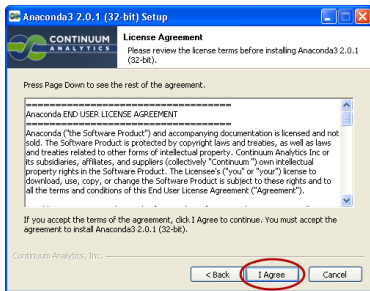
Anaconda3 2.0.1 (32-bit) Setup

CONTINUUM ANALYTICS

License Agreement

Please review the license terms before installing Anaconda3 2.0.1 (32-bit).

Press Page Down to see the rest of the agreement.

================================
Anaconda END USER LICENSE AGREEMENT
================================

Anaconda ("the Software Product") and accompanying documentation is licensed and not sold. The Software Product is protected by copyright laws and treaties, as well as laws and treaties related to other forms of intellectual property. Continuum Analytics Inc or its subsidiaries, affiliates, and suppliers (collectively "Continuum") own intellectual property rights in the Software Product. The Licensee's ("you" or "your") license to download, use, copy, or change the Software Product is subject to these rights and to all the terms and conditions of this End User License Agreement ("Agreement").

If you accept the terms of the agreement, click I Agree to continue. You must accept the agreement to install Anaconda3 2.0.1 (32-bit).

Continuum Analytics, Inc.

< Back    I Agree    Cancel